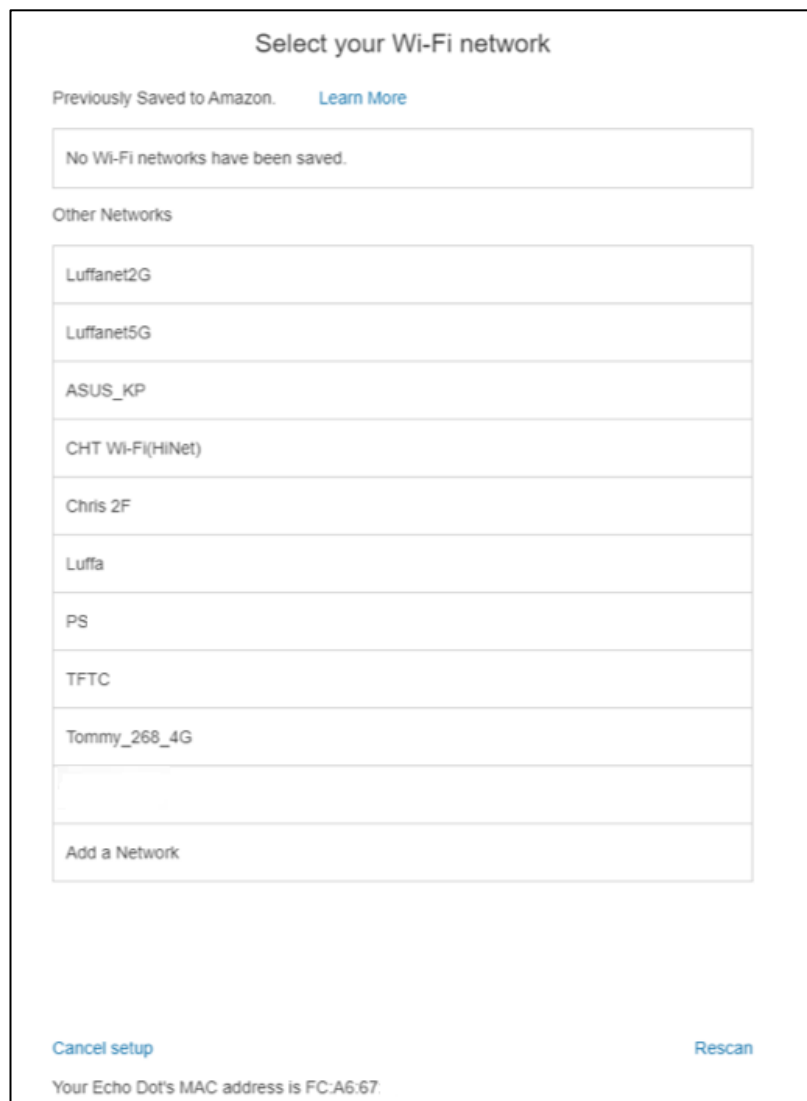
Select your Wi-Fi network

Previously Saved to Amazon. Learn More

No Wi-Fi networks have been saved.

Other Networks

Luffanet2G

Luffanet5G

ASUS_KP

CHT Wi-Fi(HiNet)

Chris 2F

Luffa

PS

TFTC

Tommy_268_4G

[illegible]

Add a Network

Cancel setup

Rescan

Your Echo Dot's MAC address is FC:A6:67: